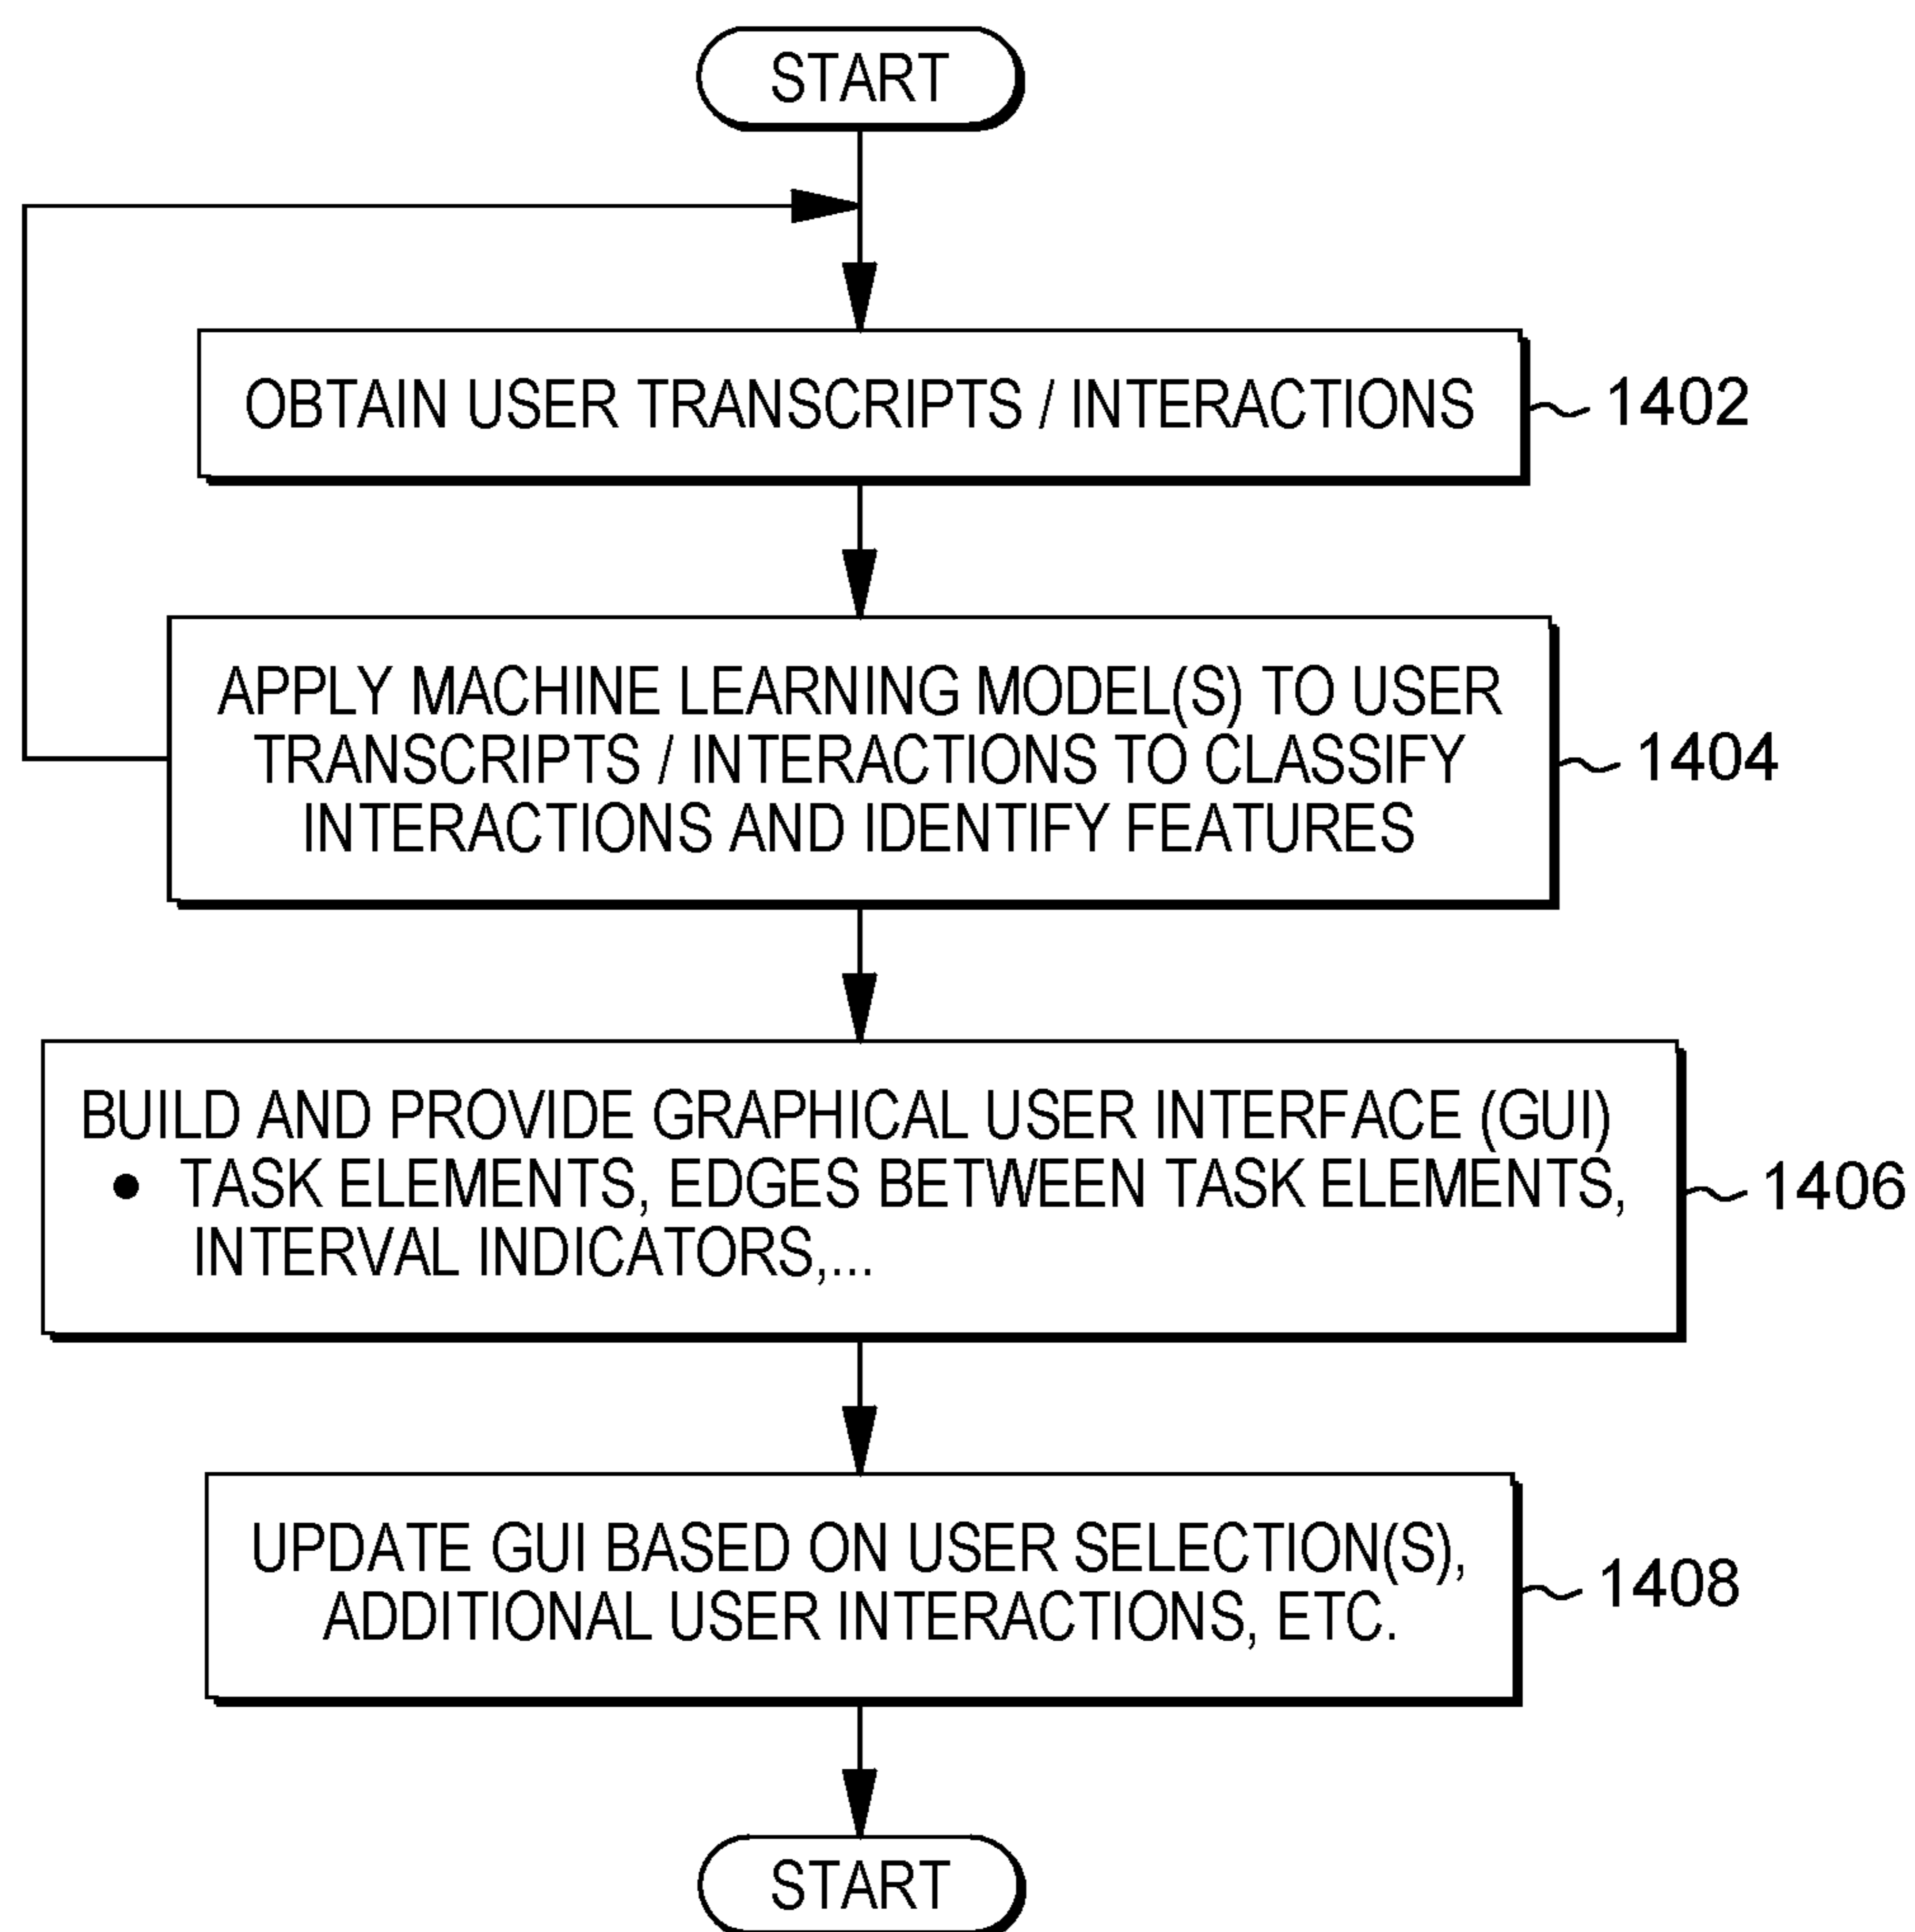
START

OBTAIN USER TRANSCRIPTS / INTERACTIONS

1402

APPLY MACHINE LEARNING MODEL(S) TO USER TRANSCRIPTS / INTERACTIONS TO CLASSIFY INTERACTIONS AND IDENTIFY FEATURES

1404

BUILD AND PROVIDE GRAPHICAL USER INTERFACE (GUI)
• TASK ELEMENTS, EDGES BETWEEN TASK ELEMENTS, INTERVAL INDICATORS,...

1406

UPDATE GUI BASED ON USER SELECTION(S), ADDITIONAL USER INTERACTIONS, ETC.

1408

START